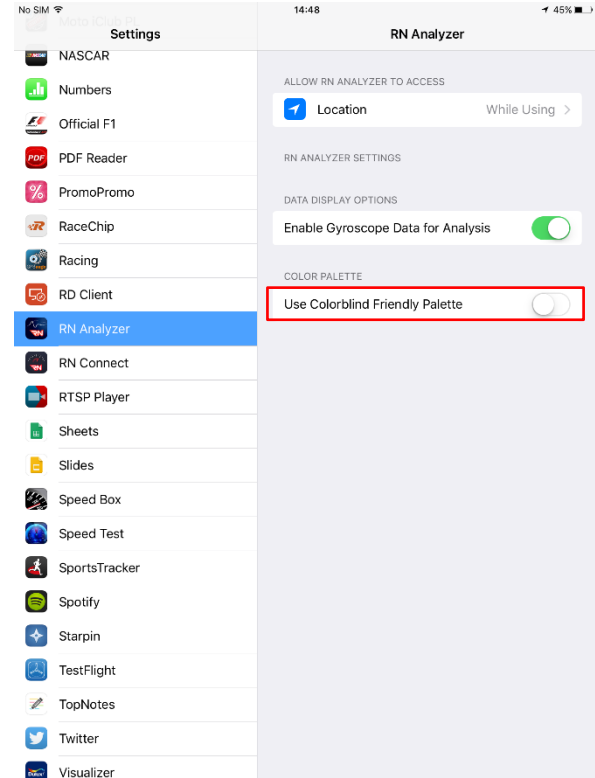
No SIM
14:48
45%

Moto iClub PL
Settings
NASCAR
Numbers
Official F1
PDF Reader
PromoPromo
RaceChip
Racing
RD Client
RN Analyzer
RN Connect
RTSP Player
Sheets
Slides
Speed Box
Speed Test
SportsTracker
Spotify
Starpin
TestFlight
TopNotes
Twitter
Visualizer

RN Analyzer

ALLOW RN ANALYZER TO ACCESS
Location While Using

RN ANALYZER SETTINGS

DATA DISPLAY OPTIONS
Enable Gyroscope Data for Analysis

COLOR PALETTE
Use Colorblind Friendly Palette